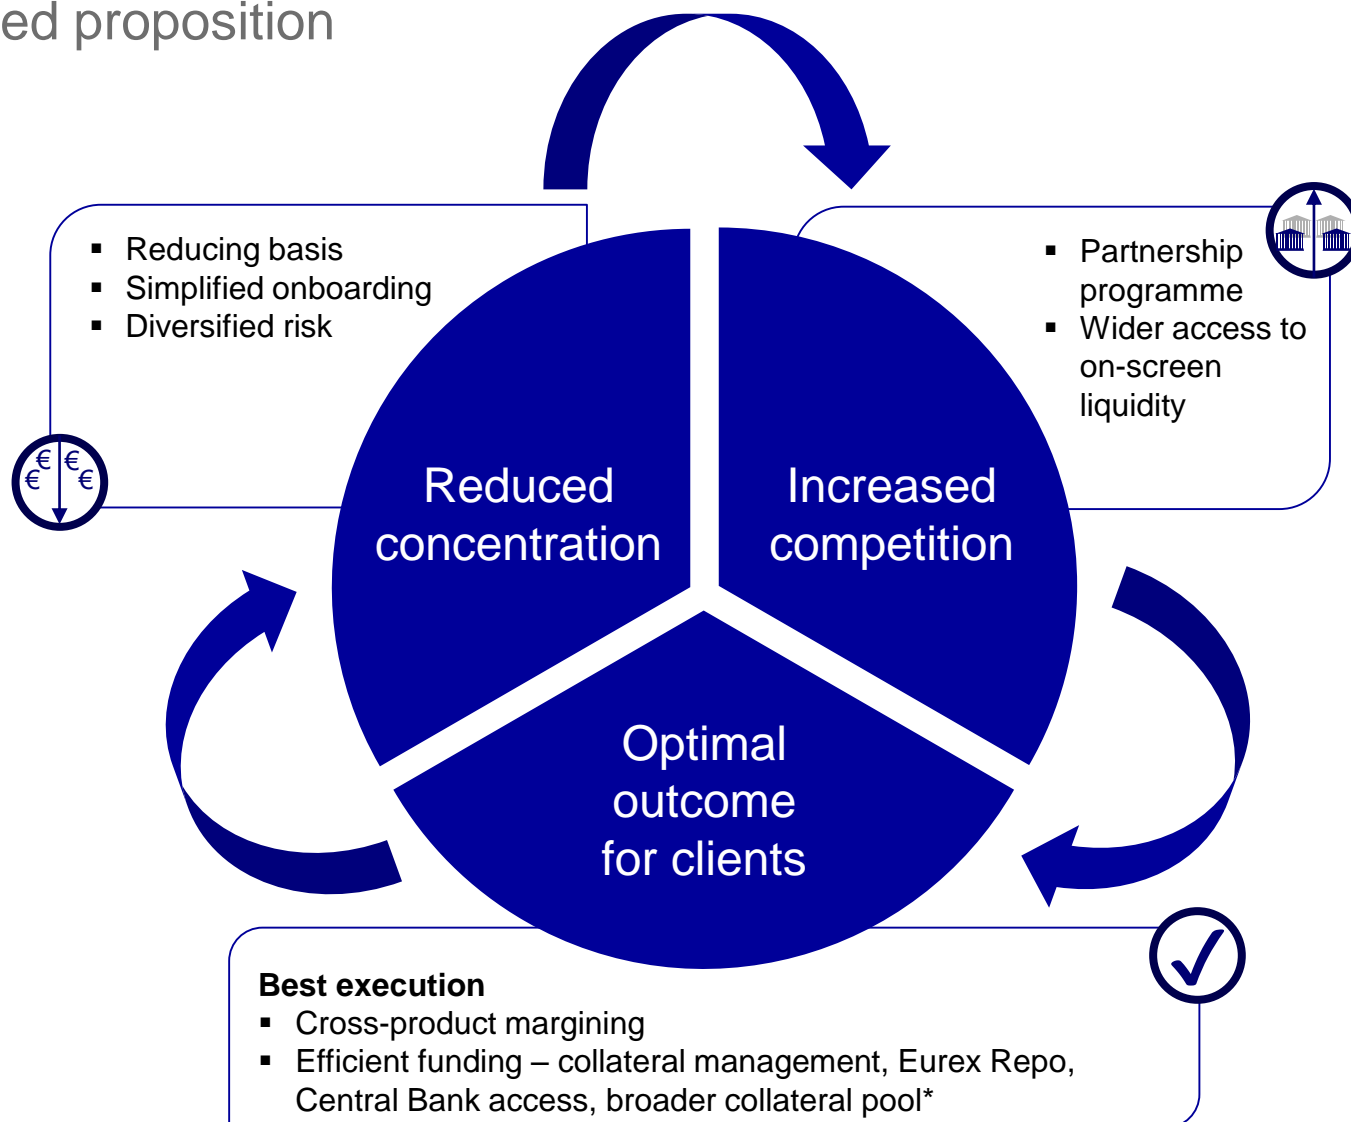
ed proposition

- Reducing basis
- Simplified onboarding
- Diversified risk

€ € € €

- Partnership programme
- Wider access to on-screen liquidity

Reduced concentration

Increased competition

Optimal outcome for clients

Best execution
- Cross-product margining
- Efficient funding – collateral management, Eurex Repo, Central Bank access, broader collateral pool*